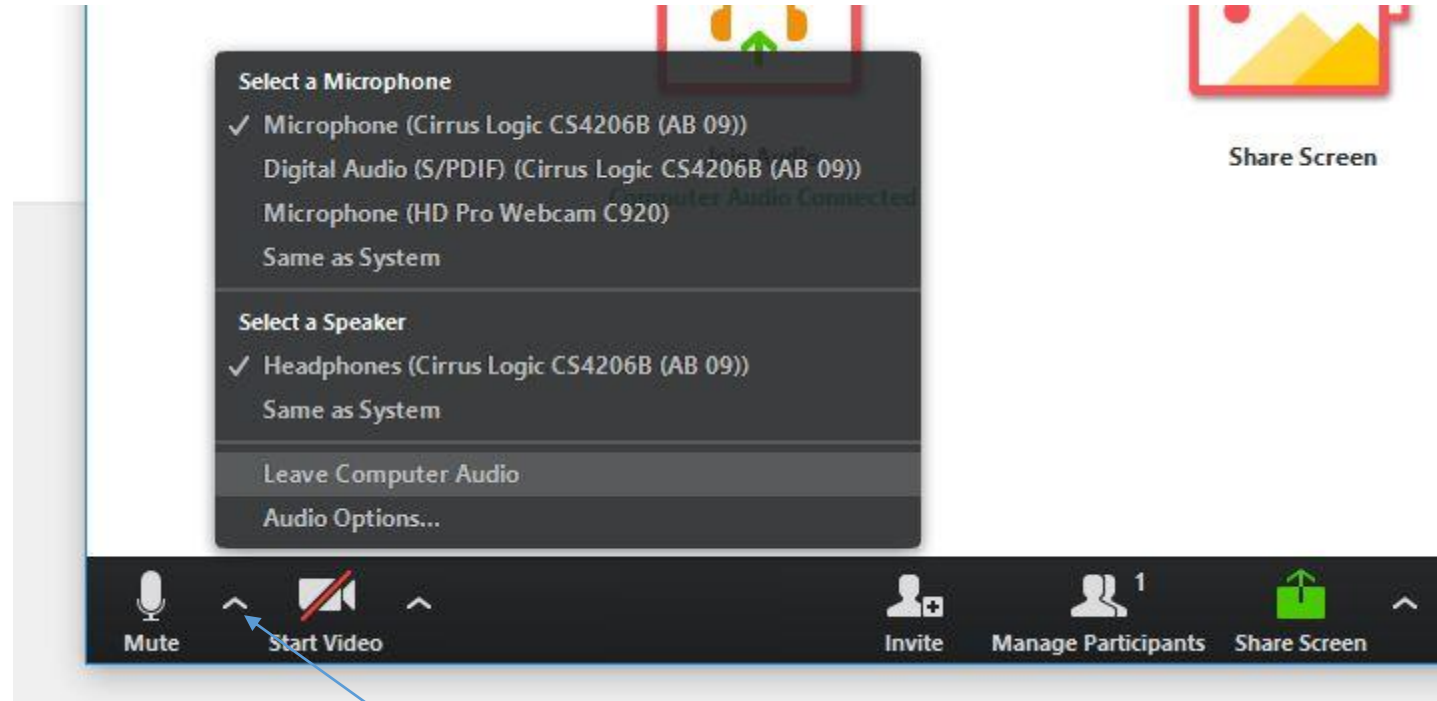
Select a Microphone
✓ Microphone (Cirrus Logic CS4206B (AB 09))
Digital Audio (S/PDIF) (Cirrus Logic CS4206B (AB 09))
Microphone (HD Pro Webcam C920)
Same as System

Select a Speaker
✓ Headphones (Cirrus Logic CS4206B (AB 09))
Same as System

Leave Computer Audio
Audio Options...

Share Screen

Mute
Start Video
Invite
Manage Participants 1
Share Screen